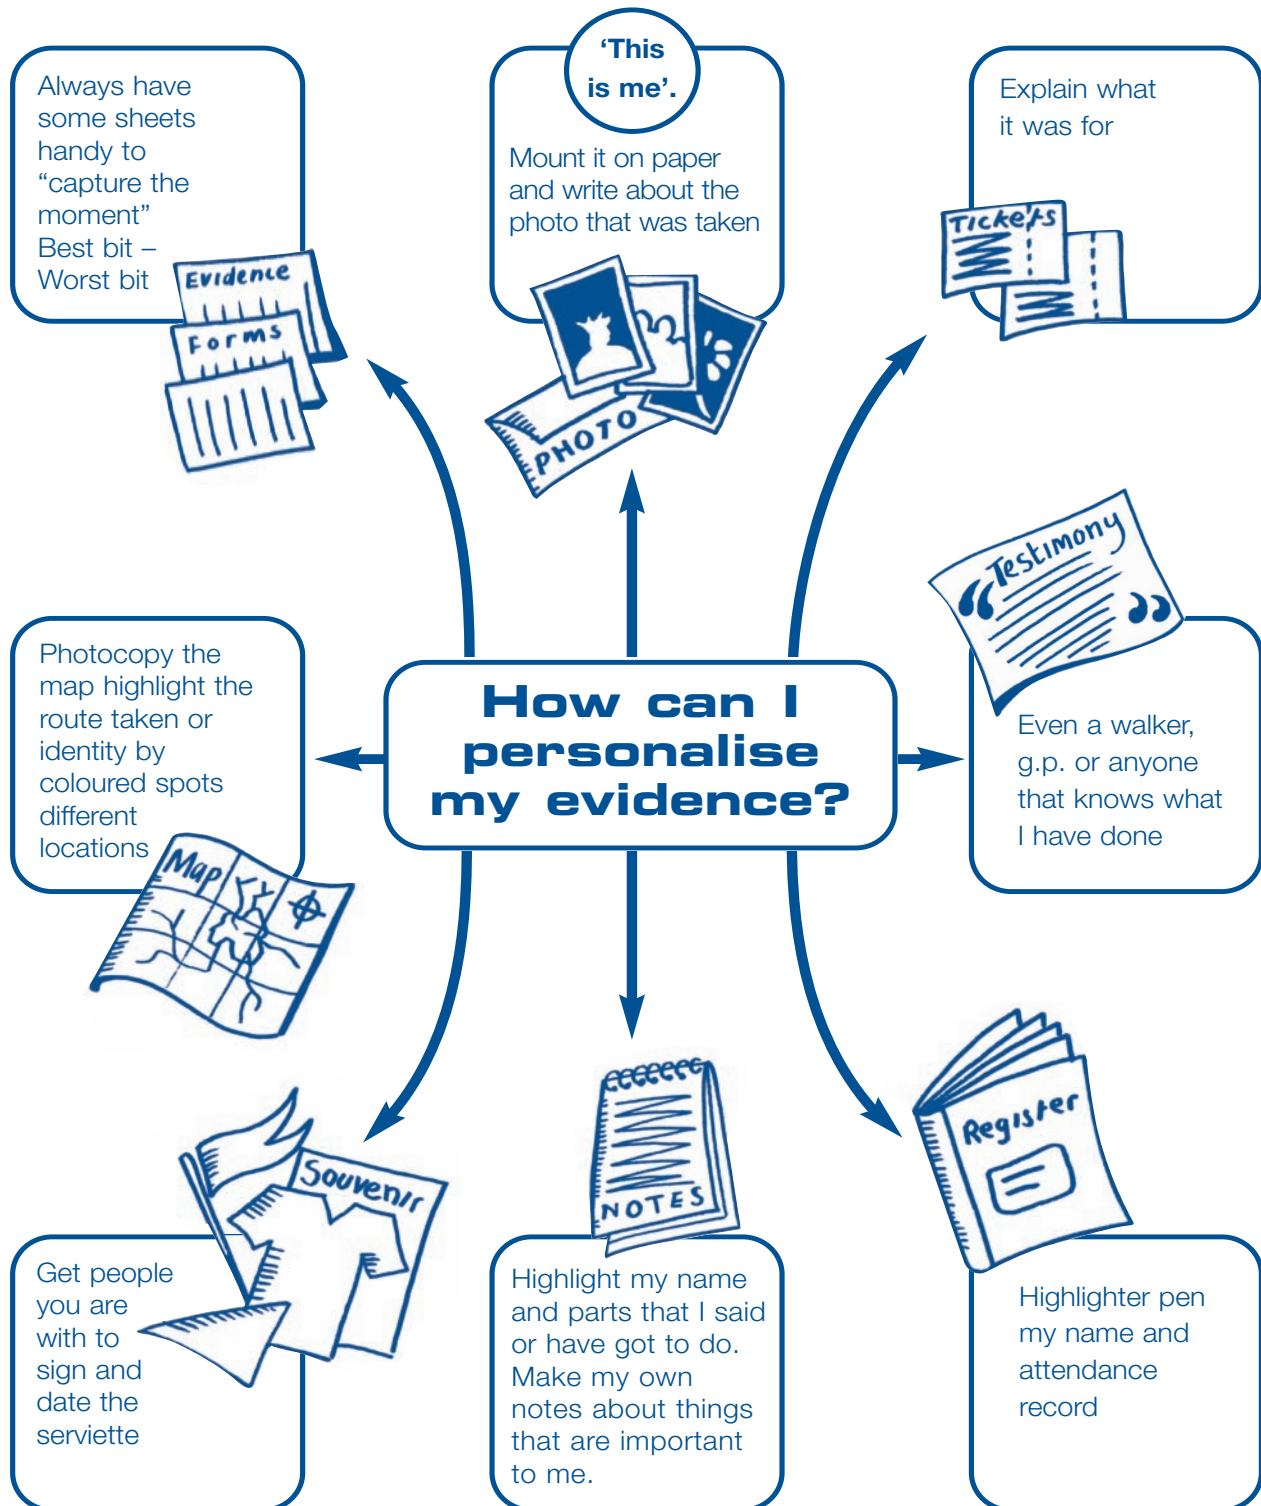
Always have some sheets handy to "capture the moment"
Best bit –
Worst bit

Evidence

Forms

'This is me'.

Mount it on paper and write about the photo that was taken

PHOTO

Explain what it was for

Tickets

Testimony

How can I personalise my evidence?

Photocopy the map highlight the route taken or identity by coloured spots different locations

Map

Even a walker, g.p. or anyone that knows what I have done

Souvenir

NOTES

Register

Get people you are with to sign and date the serviette

Highlight my name and parts that I said or have got to do. Make my own notes about things that are important to me.

Highlighter pen my name and attendance record